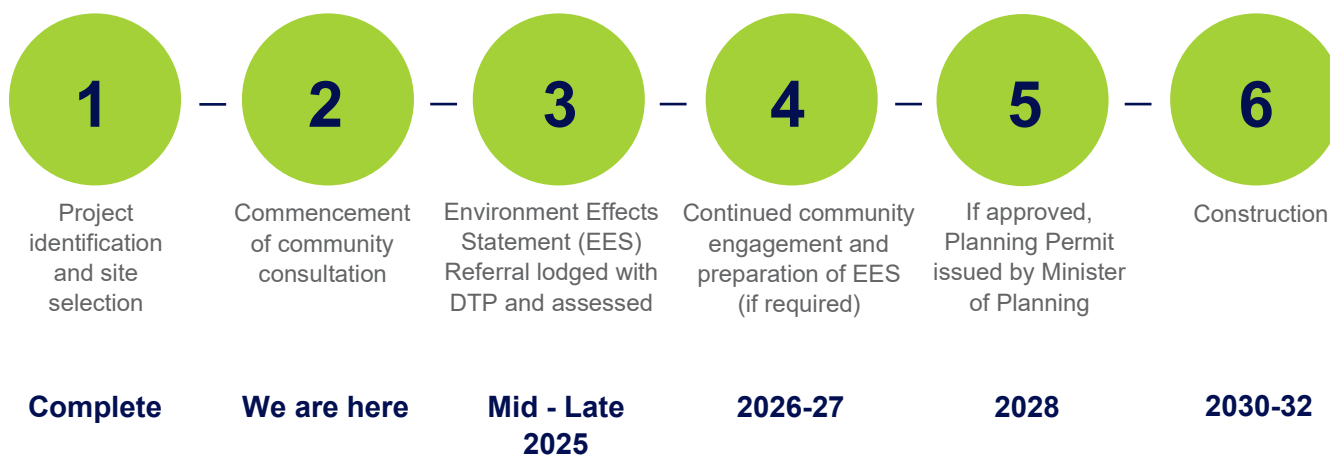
1

Project identification and site selection

Complete

2

Commencement of community consultation

We are here

3

Environment Effects Statement (EES) Referral lodged with DTP and assessed

Mid - Late 2025

4

Continued community engagement and preparation of EES (if required)

2026-27

5

If approved, Planning Permit issued by Minister of Planning

2028

6

Construction

2030-32